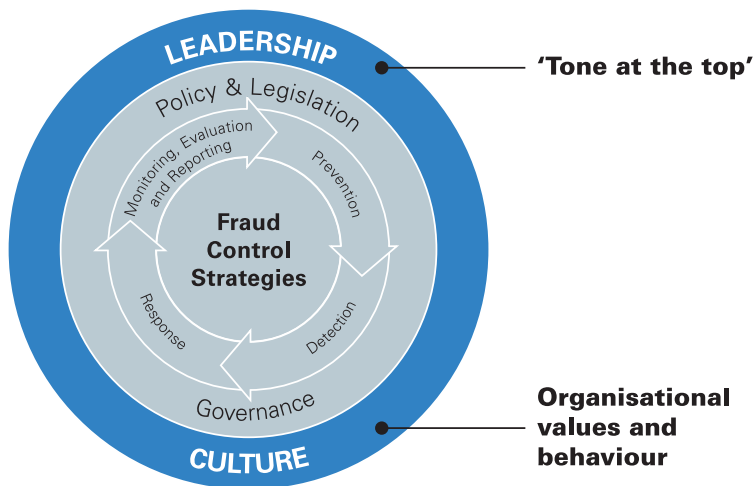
LEADERSHIP

'Tone at the top'

Policy & Legislation

Monitoring, Evaluation and Reporting

Prevention

Fraud Control Strategies

Response

Detection

Governance

Organisational values and behaviour

CULTURE